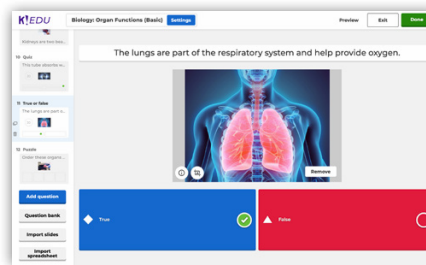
K!EDU

Biology: Organ Functions (Basic)

Settings

Preview

Exit

Done

Kidneys are two bea...

10 Quiz

This tube absorbs w...

11 True or false

The lungs are part o...

12 Puzzle

Order these organs...

Add question

Question bank

Import slides

Import spreadsheet

The lungs are part of the respiratory system and help provide oxygen.

Remove

True

False